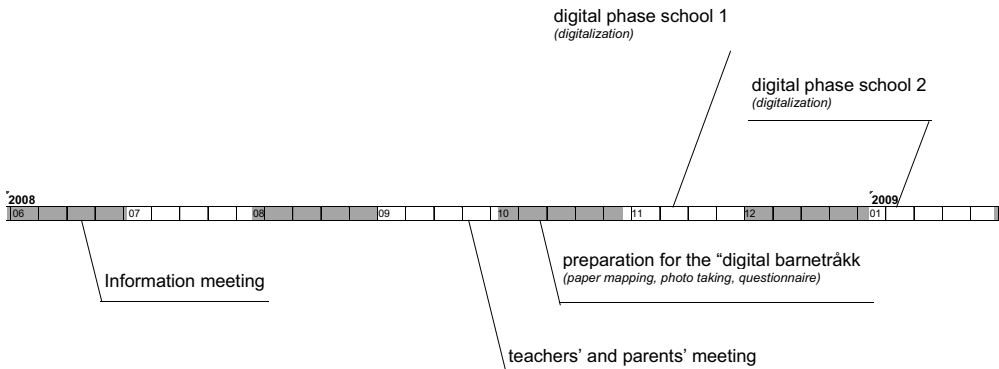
digital phase school 1
(digitalization)

digital phase school 2
(digitalization)

2008

2009

06 07 08 09 10 11 12 01

Information meeting

preparation for the “digital barnetråkk
(paper mapping, photo taking, questionnaire)

teachers’ and parents’ meeting